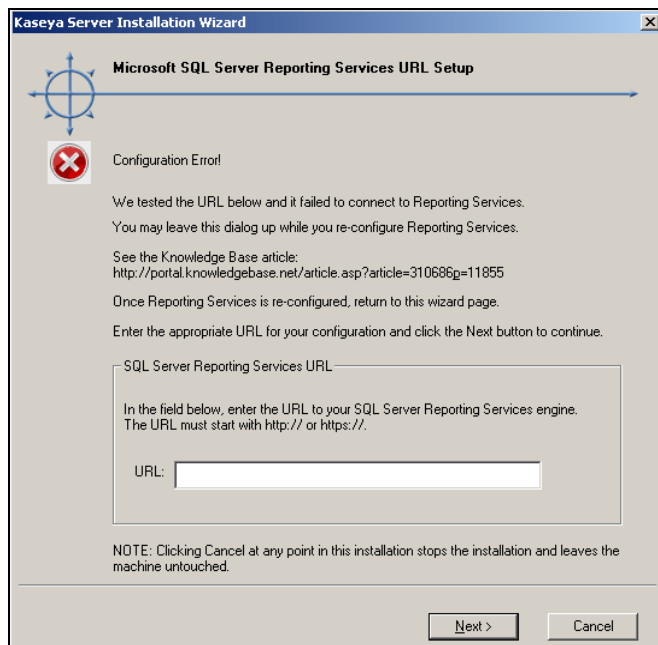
Kaseya Server Installation Wizard

Microsoft SQL Server Reporting Services URL Setup

Configuration Error!

We tested the URL below and it failed to connect to Reporting Services.

You may leave this dialog up while you re-configure Reporting Services.

See the Knowledge Base article:
http://portal.knowledgebase.net/article.asp?article=310686p=11855

Once Reporting Services is re-configured, return to this wizard page.

Enter the appropriate URL for your configuration and click the Next button to continue.

SQL Server Reporting Services URL

In the field below, enter the URL to your SQL Server Reporting Services engine.
The URL must start with http:// or https://.

URL:

NOTE: Clicking Cancel at any point in this installation stops the installation and leaves the machine untouched.

Next >

Cancel